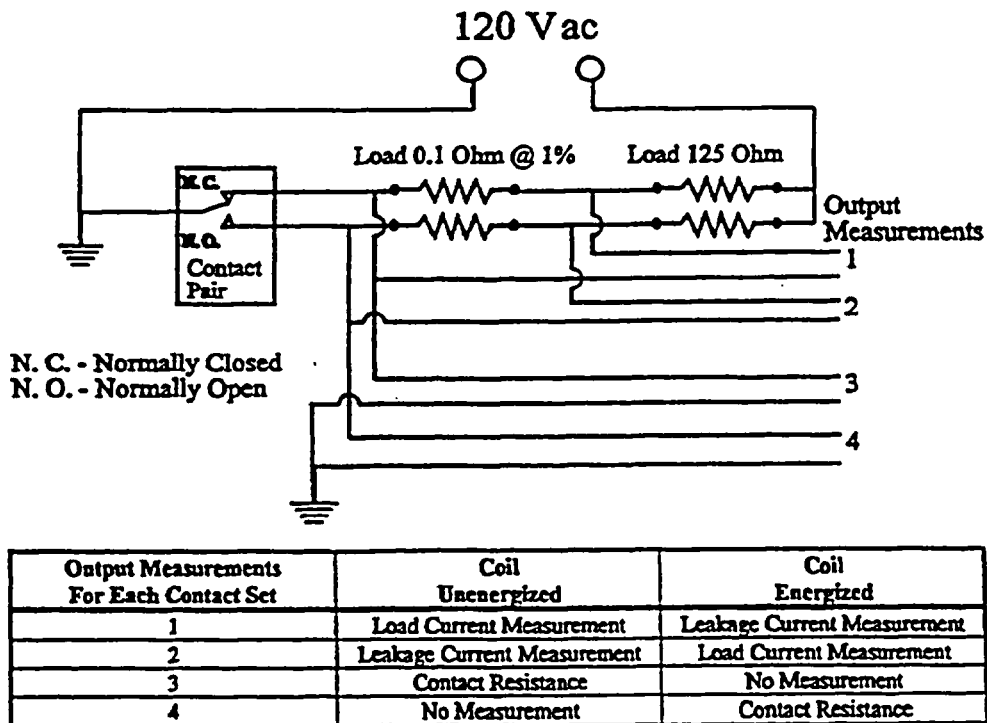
120 Vac

Load 0.1 Ohm @ 1%

Load 125 Ohm

N.C.

N.O.

Contact Pair

Output Measurements

1

2

3

4

N. C. - Normally Closed
N. O. - Normally Open

| Output Measurements For Each Contact Set | Coil Unenergized | Coil Energized |
|---|---|---|
| 1 | Load Current Measurement | Leakage Current Measurement |
| 2 | Leakage Current Measurement | Load Current Measurement |
| 3 | Contact Resistance | No Measurement |
| 4 | No Measurement | Contact Resistance |